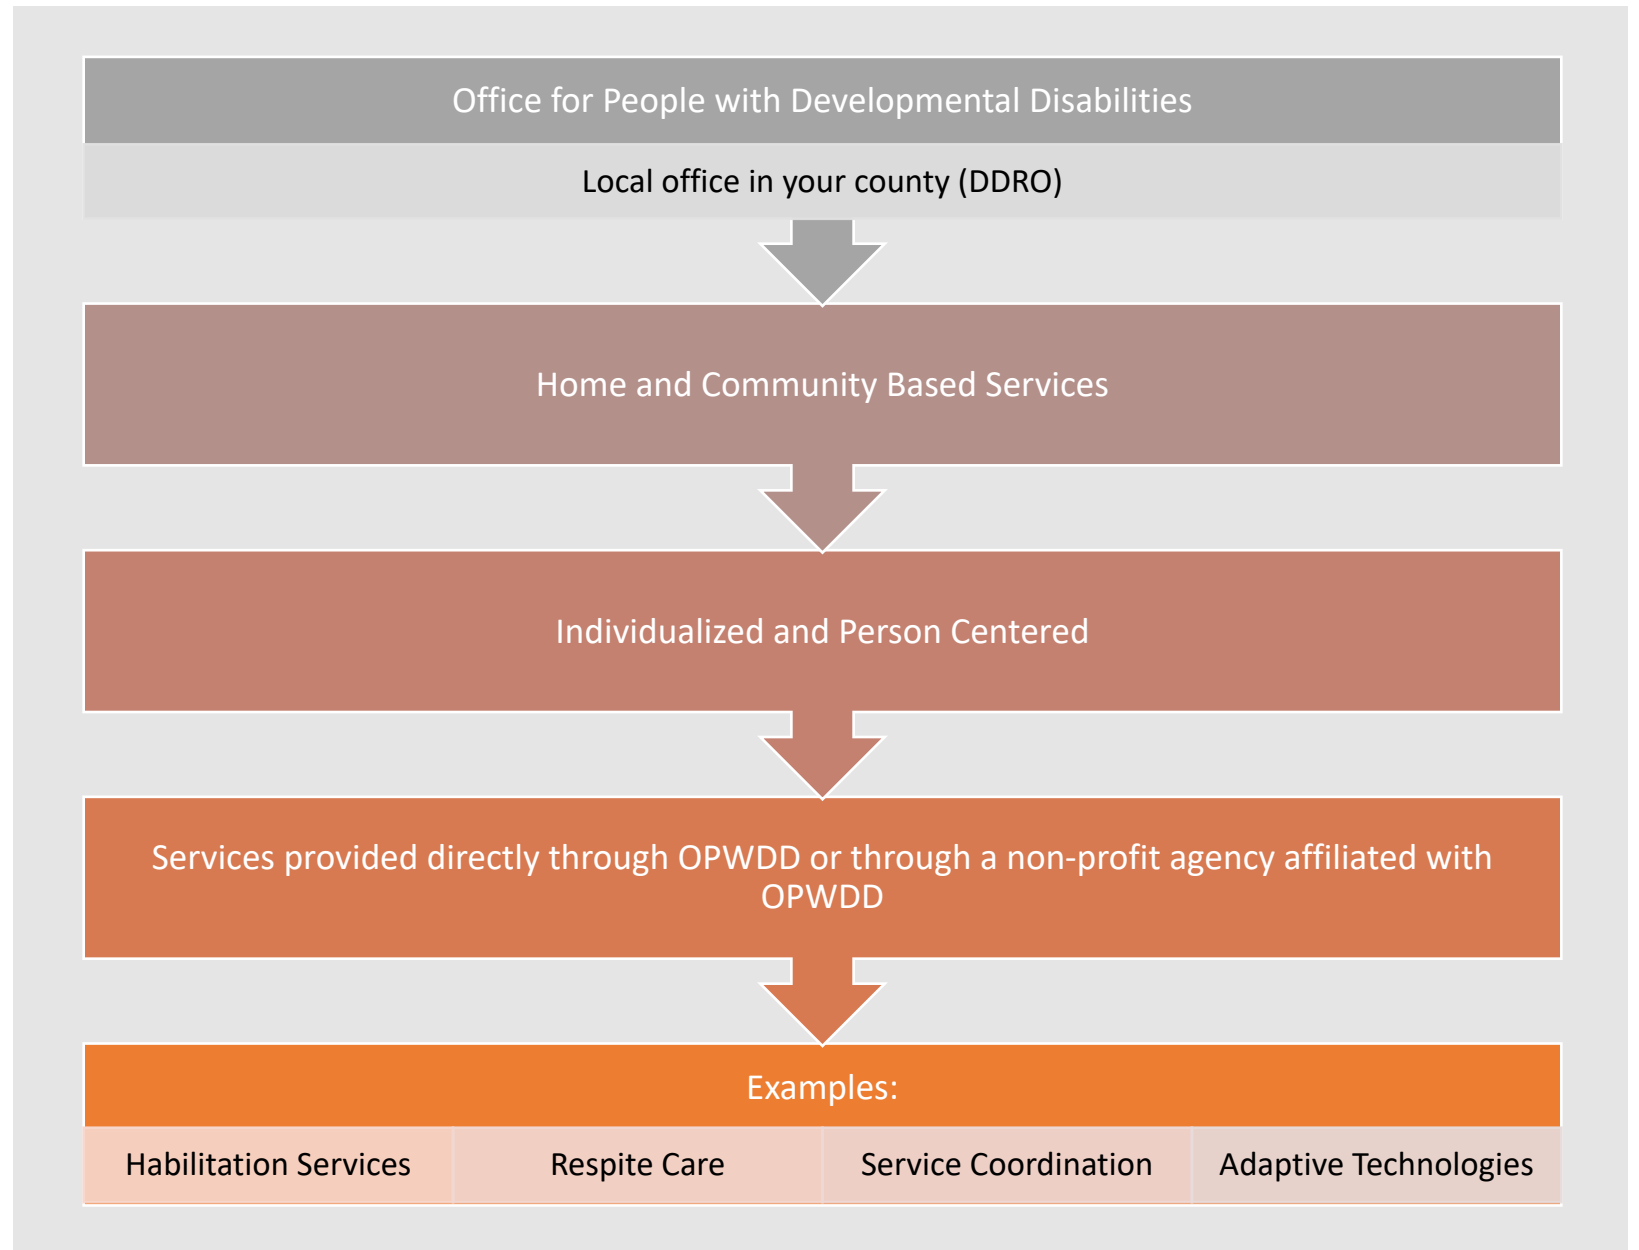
Office for People with Developmental Disabilities

Local office in your county (DDRO)

Home and Community Based Services

Individualized and Person Centered

Services provided directly through OPWDD or through a non-profit agency affiliated with OPWDD

Examples:

Habilitation Services

Respite Care

Service Coordination

Adaptive Technologies